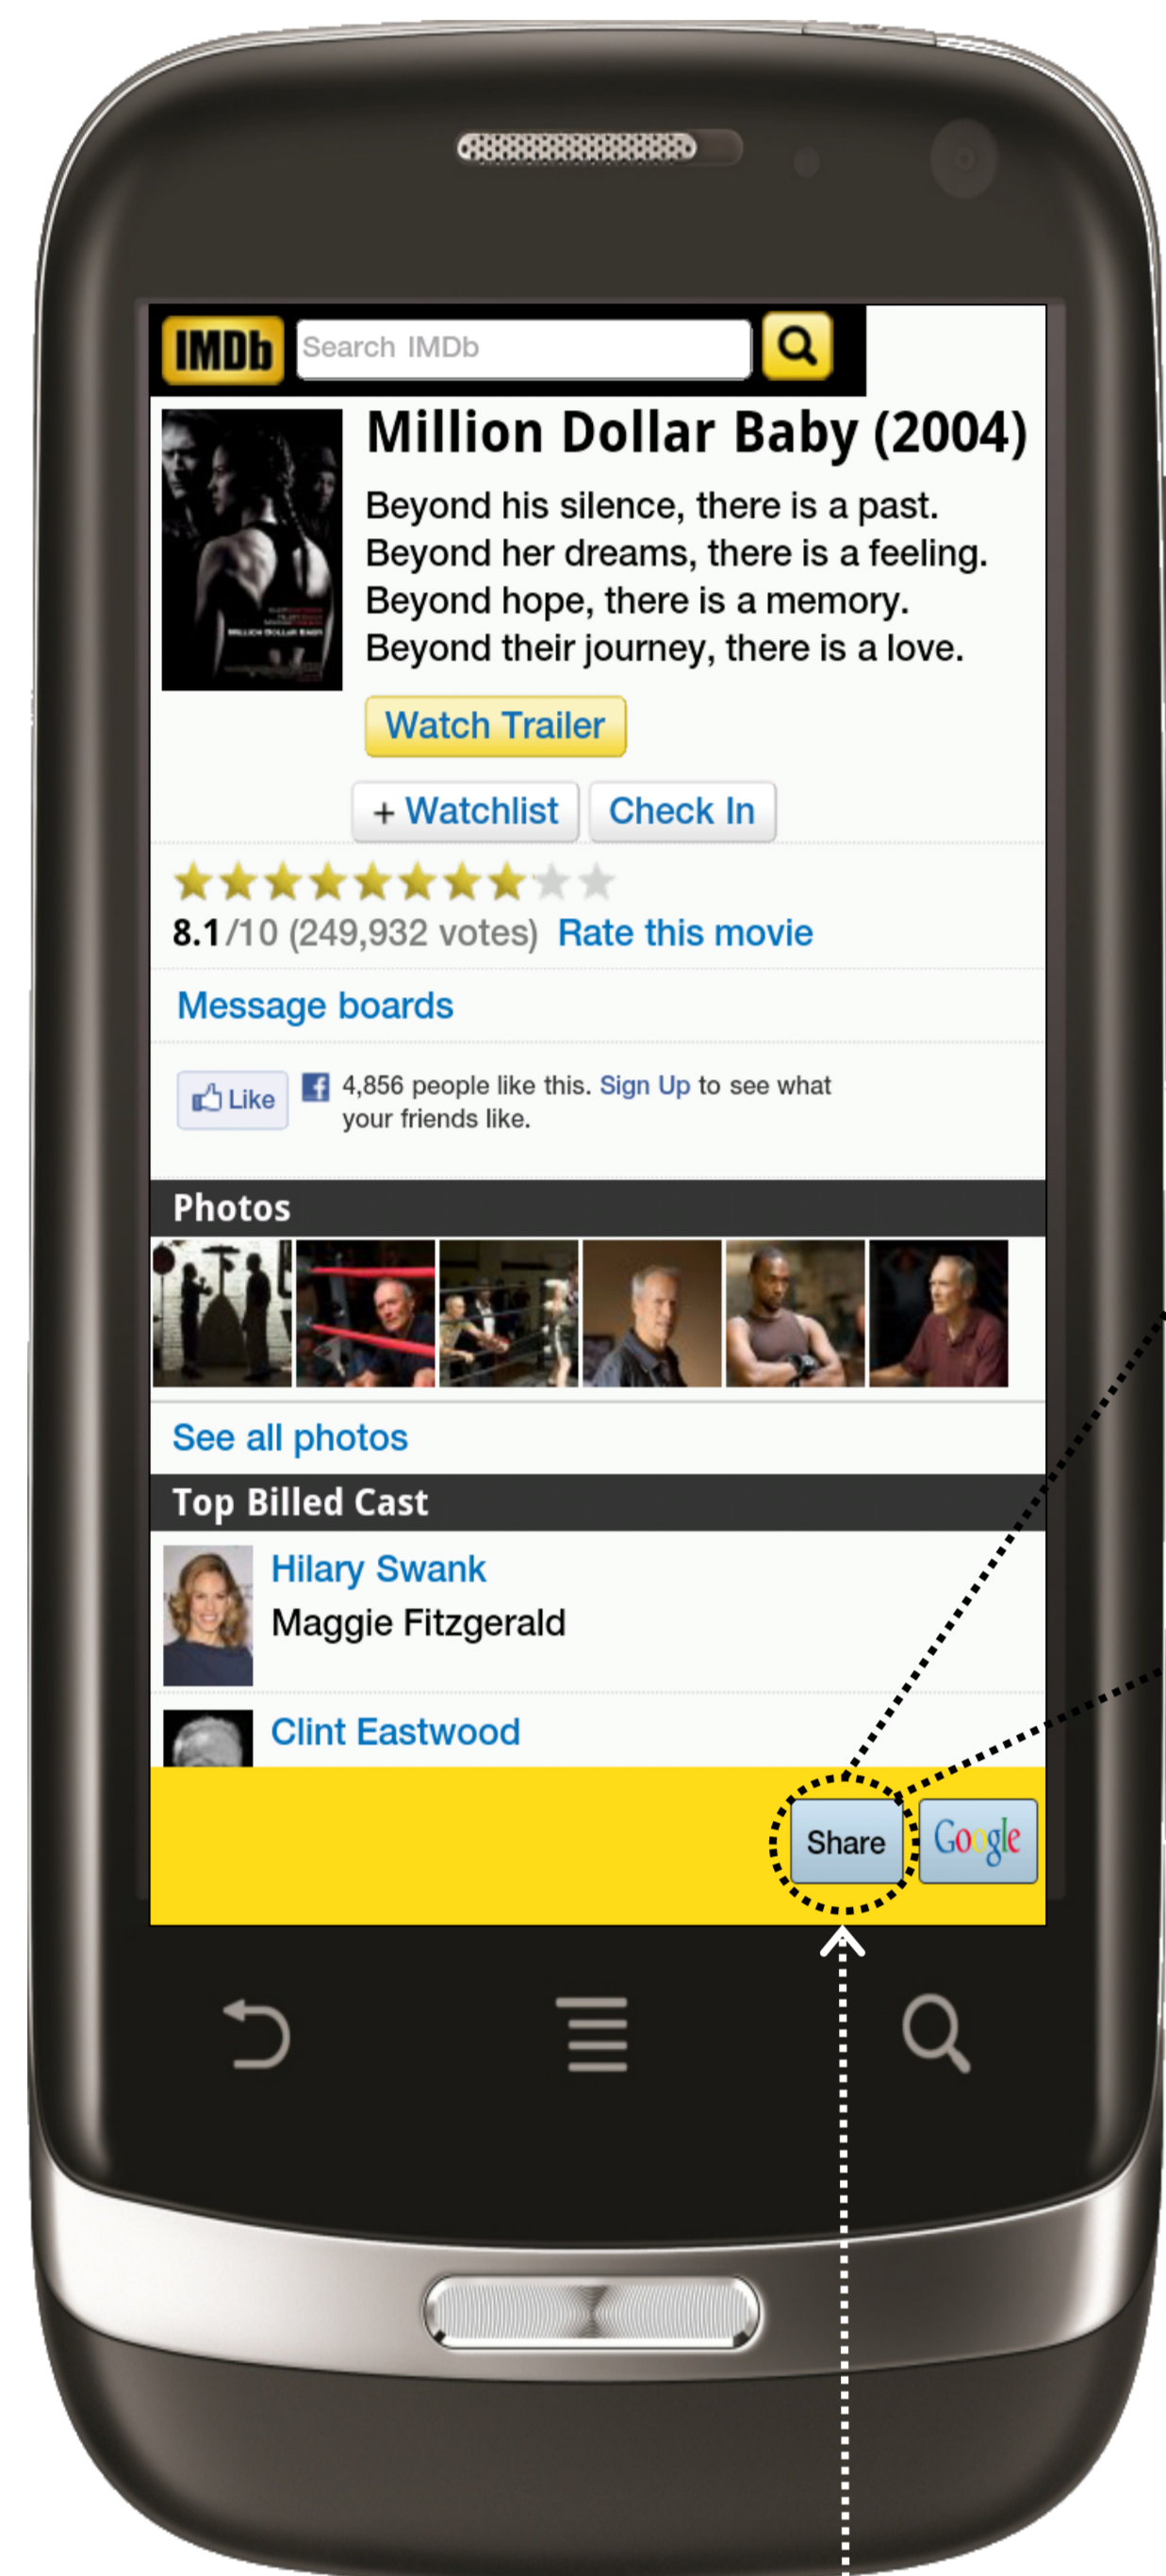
IMDb Search IMDb

Million Dollar Baby (2004)

Beyond his silence, there is a past.
Beyond her dreams, there is a feeling.
Beyond hope, there is a memory.
Beyond their journey, there is a love.

Watch Trailer

+ Watchlist Check In

8.1/10 (249,932 votes) Rate this movie

Message boards

Like 4,856 people like this. Sign Up to see what your friends like.

Photos

See all photos

Top Billed Cast

Hilary Swank
Maggie Fitzgerald

Clint Eastwood

Share Google